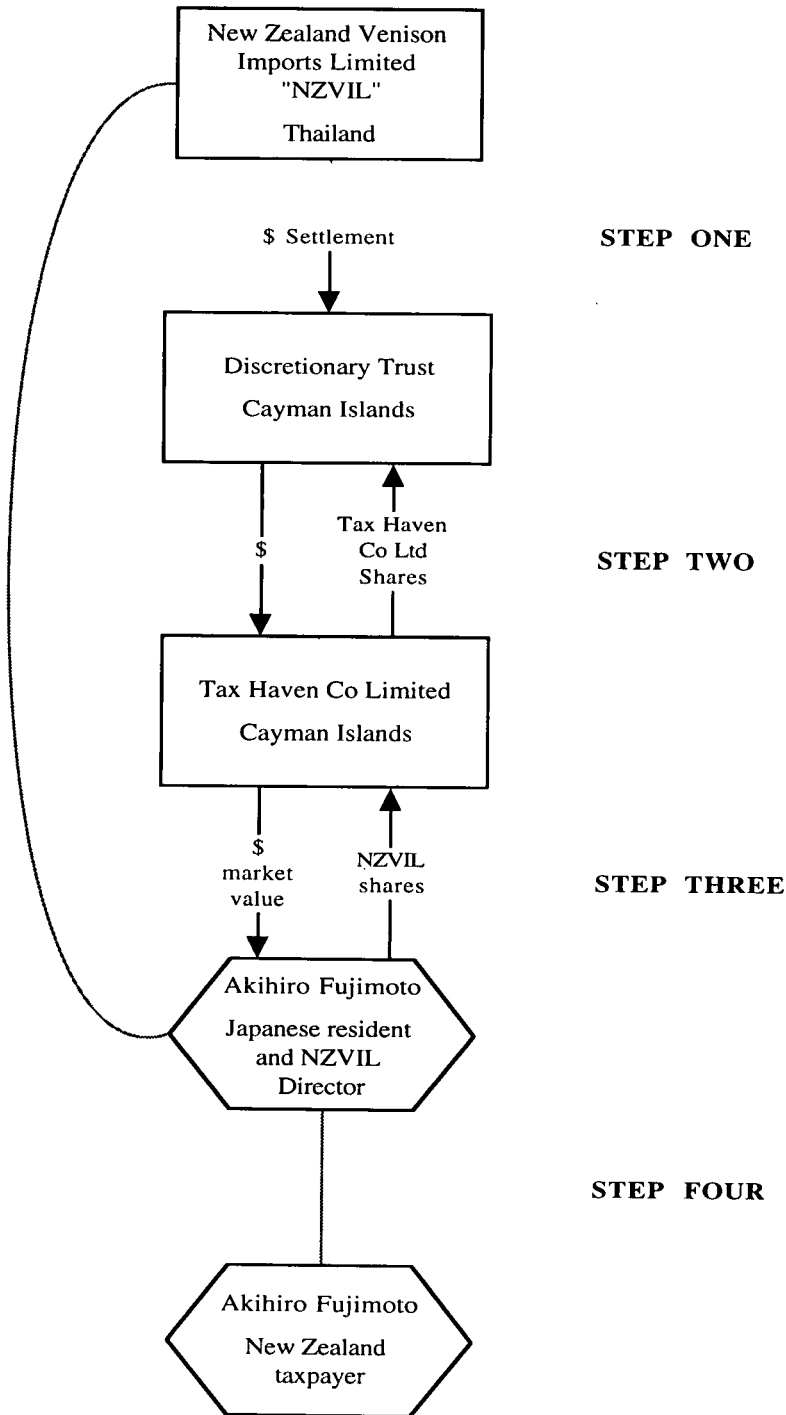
New Zealand Venison Imports Limited "NZVIL"

Thailand

$ Settlement

STEP ONE

Discretionary Trust

Cayman Islands

$

Tax Haven Co Ltd Shares

STEP TWO

Tax Haven Co Limited

Cayman Islands

$ market value

NZVIL shares

STEP THREE

Akihiro Fujimoto

Japanese resident and NZVIL Director

STEP FOUR

Akihiro Fujimoto

New Zealand taxpayer